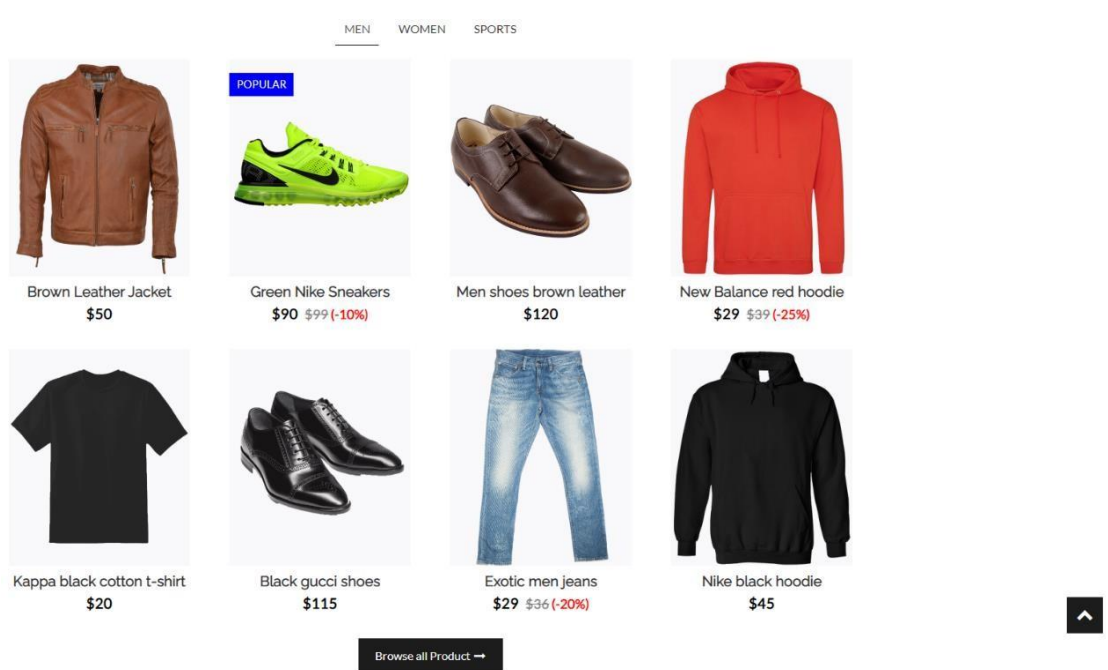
MEN WOMEN SPORTS

Brown Leather Jacket
$50

POPULAR

Green Nike Sneakers
$90 $99 (-10%)

Men shoes brown leather
$120

New Balance red hoodie
$29 $39 (-25%)

Kappa black cotton t-shirt
$20

Black gucci shoes
$115

Exotic men jeans
$29 $36 (-20%)

Nike black hoodie
$45

Browse all Product →